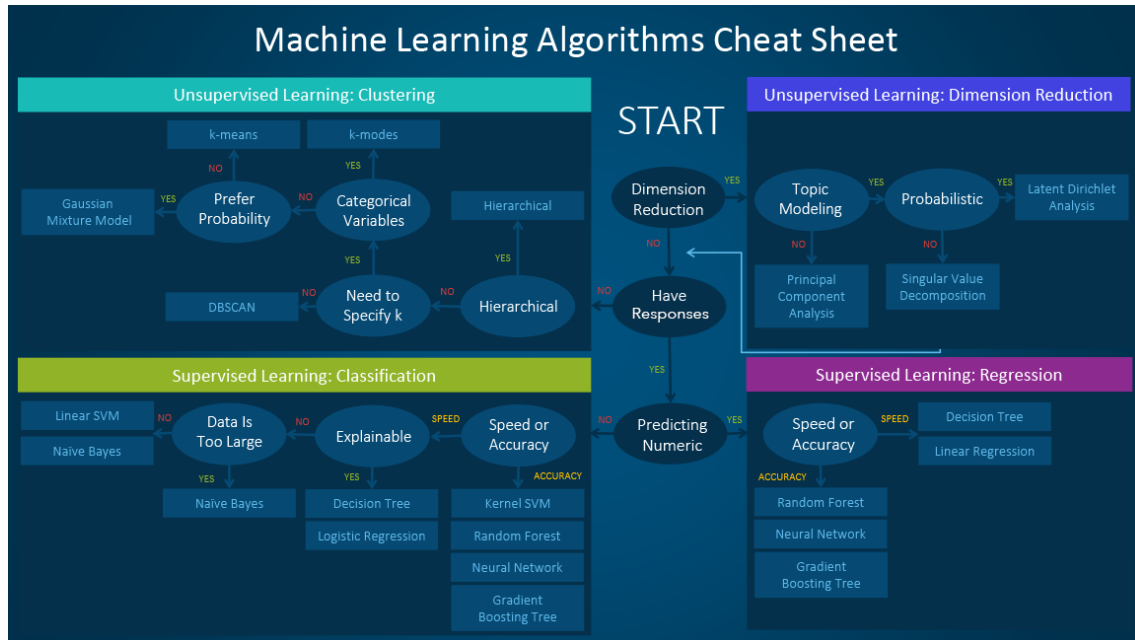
Machine Learning Algorithms Cheat Sheet

Unsupervised Learning: Clustering

k-means

k-modes

NO

YES

Gaussian Mixture Model

YES

Prefer Probability

NO

Categorical Variables

Hierarchical

YES

YES

DBSCAN

NO

Need to Specify k

NO

Hierarchical

START

Unsupervised Learning: Dimension Reduction

Dimension Reduction

YES

Topic Modeling

YES

Probabilistic

YES

Latent Dirichlet Analysis

NO

NO

NO

Principal Component Analysis

Singular Value Decomposition

NO

Have Responses

YES

Supervised Learning: Classification

Linear SVM

NO

Data Is Too Large

NO

Explainable

SPEED

Speed or Accuracy

NO

Predicting Numeric

YES

Supervised Learning: Regression

Speed or Accuracy

SPEED

Decision Tree

Linear Regression

Naive Bayes

YES

YES

ACCURACY

ACCURACY

Naive Bayes

Decision Tree

Kernel SVM

Random Forest

Logistic Regression

Random Forest

Neural Network

Neural Network

Gradient Boosting Tree

Gradient Boosting Tree